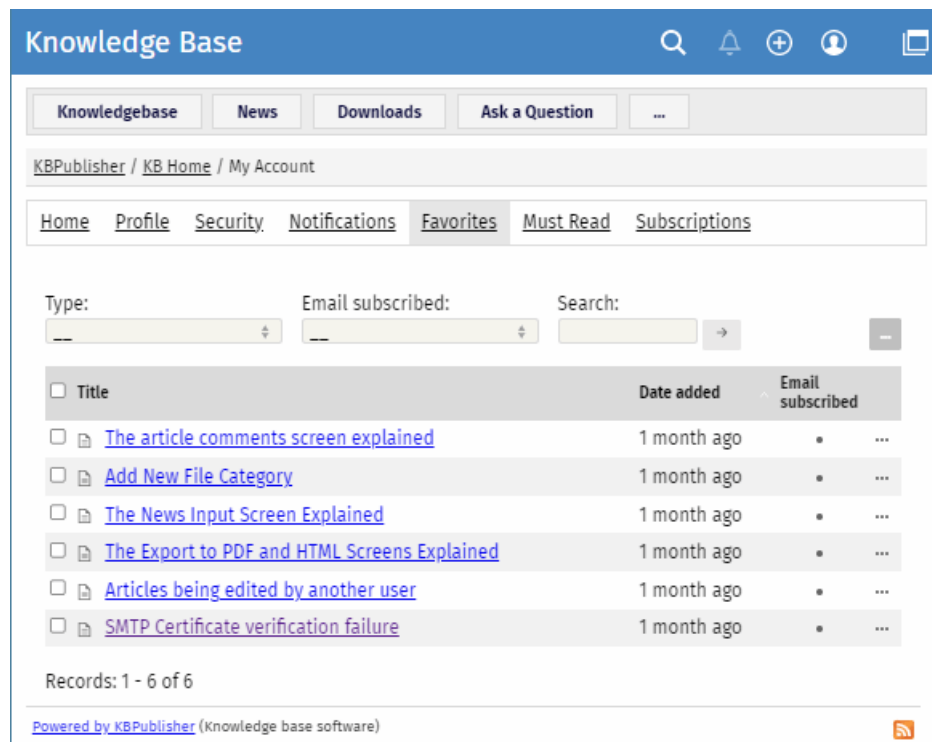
Knowledge Base

Knowledgebase | News | Downloads | Ask a Question | ...

KBPublisher / KB Home / My Account

Home | Profile | Security | Notifications | Favorites | Must Read | Subscriptions

Type: __

Email subscribed: __

Search:

| Title | Date added | Email subscribed | |
|---|---|---|---|
| The article comments screen explained | 1 month ago | • | ... |
| Add New File Category | 1 month ago | • | ... |
| The News Input Screen Explained | 1 month ago | • | ... |
| The Export to PDF and HTML Screens Explained | 1 month ago | • | ... |
| Articles being edited by another user | 1 month ago | • | ... |
| SMTP Certificate verification failure | 1 month ago | • | ... |

Records: 1 - 6 of 6

Powered by KBPublisher (Knowledge base software)